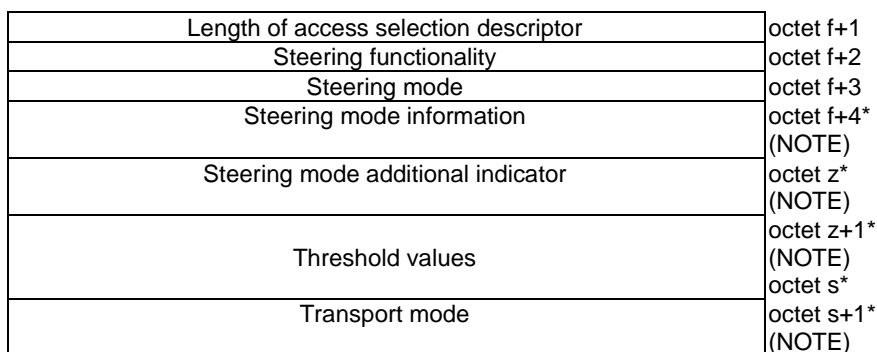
| Field | Octet |
|---|---|
| Length of access selection descriptor | octet f+1 |
| Steering functionality | octet f+2 |
| Steering mode | octet f+3 |
| Steering mode information | octet f+4* (NOTE) |
| Steering mode additional indicator | octet z* (NOTE) |
| Threshold values | octet z+1* (NOTE) octet s* |
| Transport mode | octet s+1* (NOTE) |